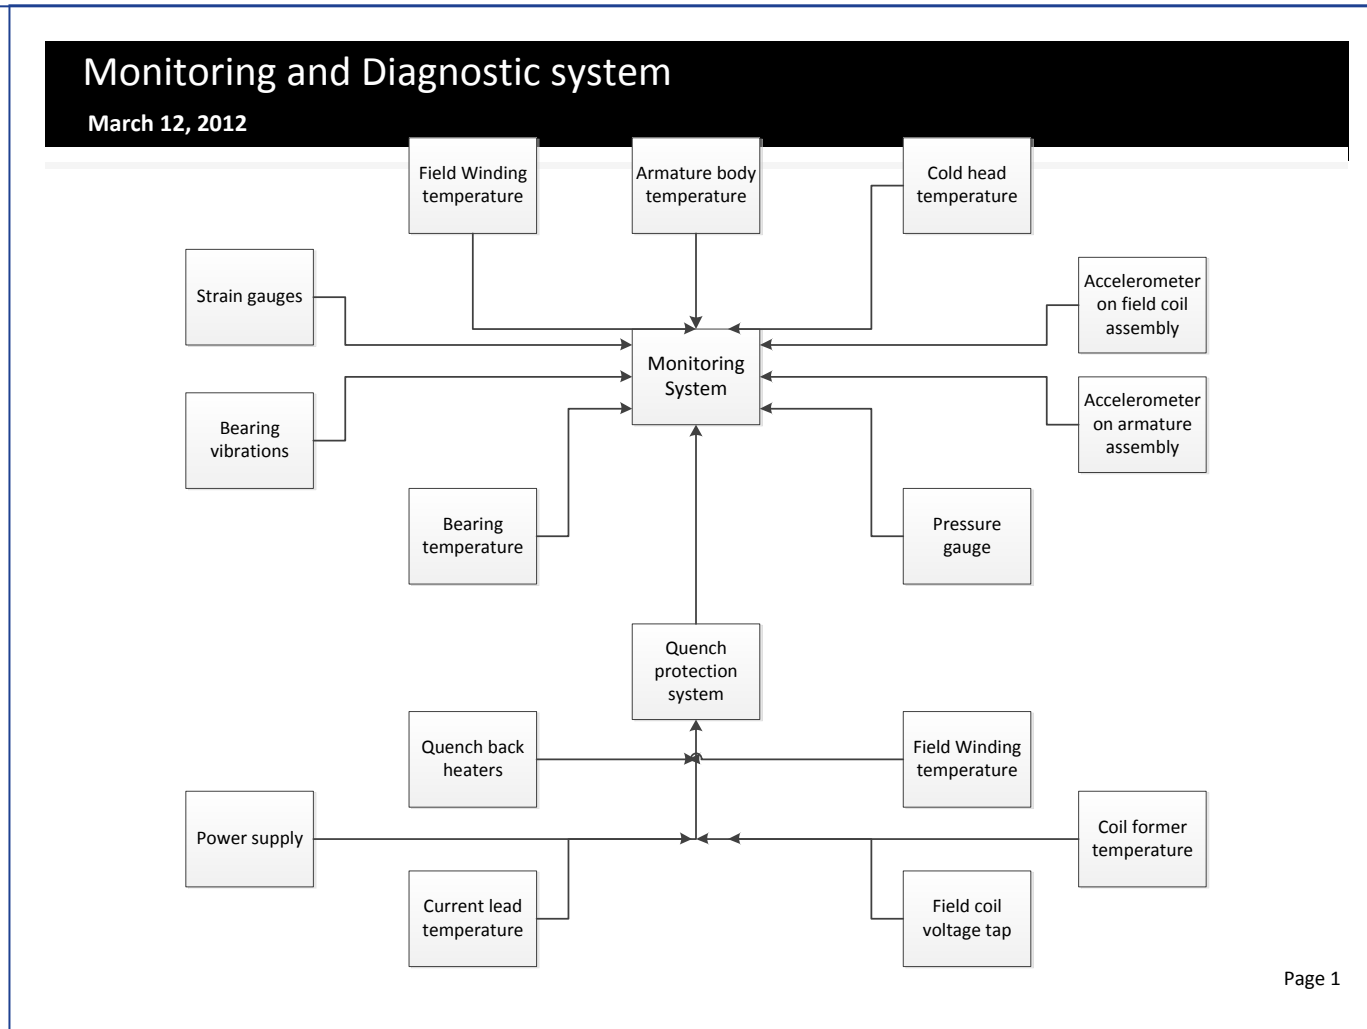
Monitoring and Diagnostic system

March 12, 2012

Field Winding temperature

Armature body temperature

Cold head temperature

Strain gauges

Accelerometer on field coil assembly

Monitoring System

Bearing vibrations

Accelerometer on armature assembly

Bearing temperature

Pressure gauge

Quench protection system

Quench back heaters

Field Winding temperature

Power supply

Coil former temperature

Current lead temperature

Field coil voltage tap

Page 1